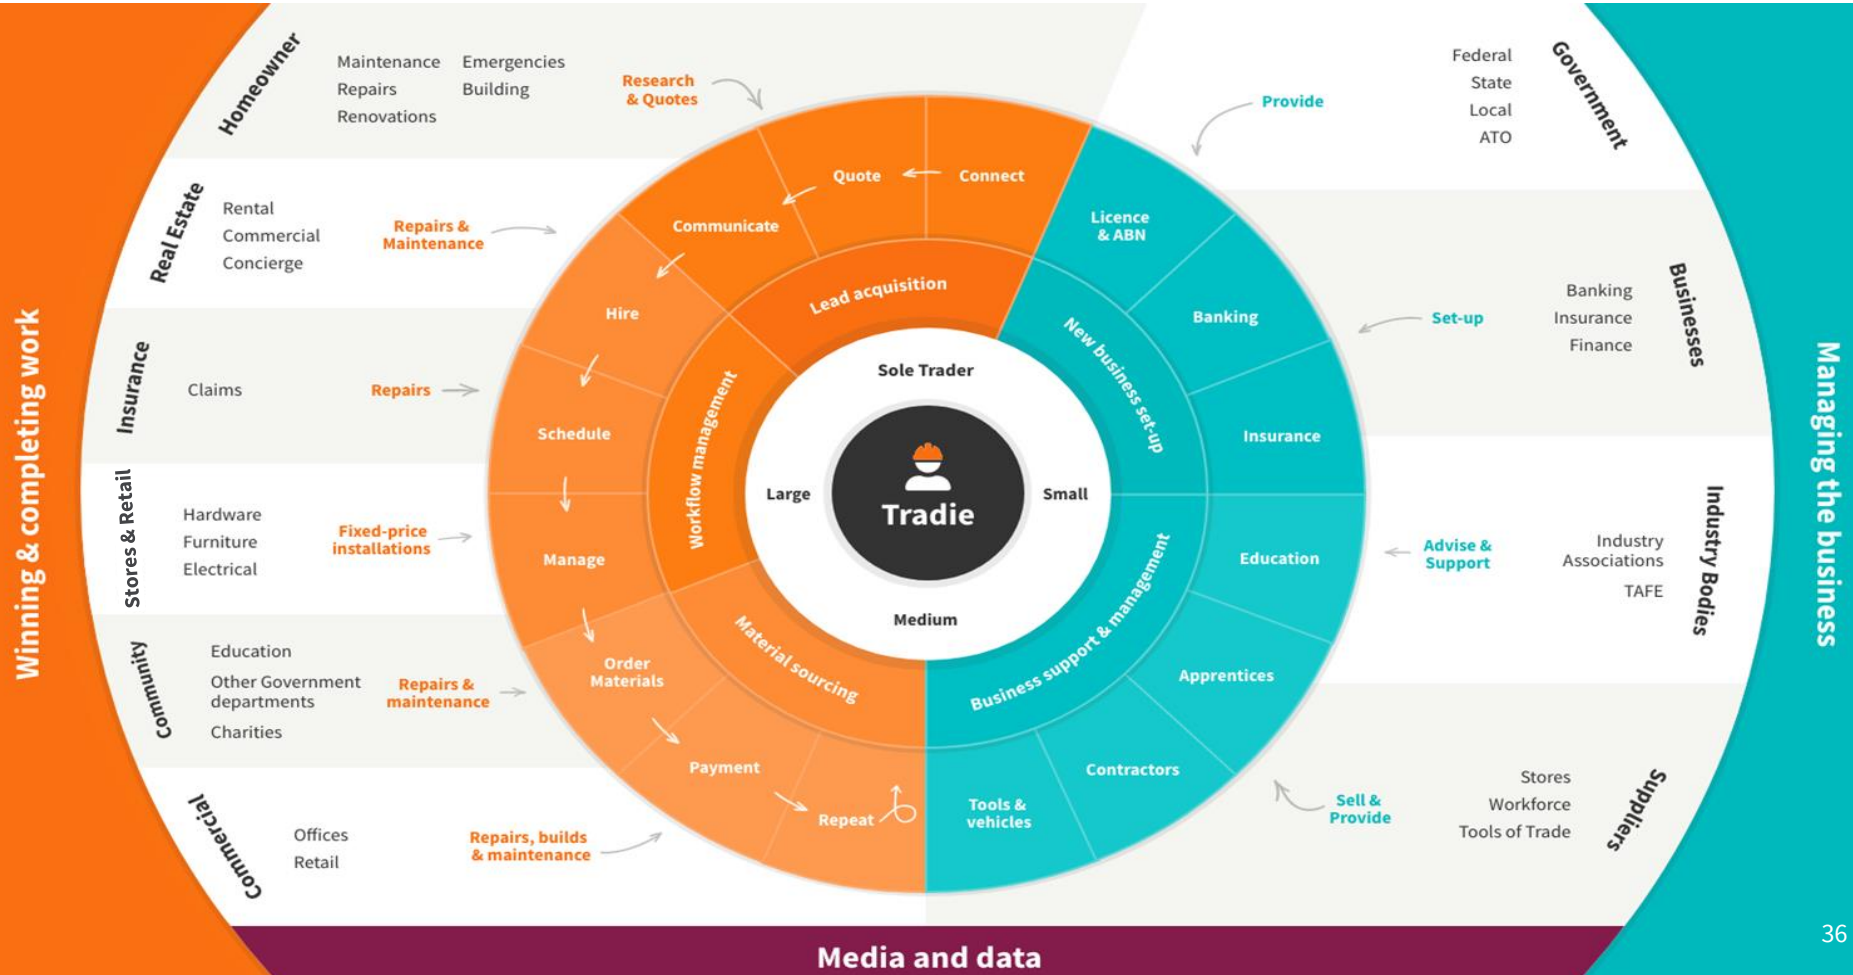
Winning & completing work

Homeowner
Maintenance
Repairs
Renovations
Emergencies
Building
Research & Quotes

Real Estate
Rental
Commercial
Concierge
Repairs & Maintenance

Insurance
Claims
Repairs

Stores & Retail
Hardware
Furniture
Electrical
Fixed-price installations

Community
Education
Other Government departments
Charities
Repairs & maintenance

Commercial
Offices
Retail
Repairs, builds & maintenance

Connect
Quote
Communicate
Hire
Schedule
Manage
Order Materials
Payment
Repeat

Lead acquisition
Workflow management
Material sourcing

Sole Trader
Large
Small
Medium
Tradie

New business set-up
Business support & management

Licence & ABN
Banking
Insurance
Education
Apprentices
Contractors
Tools & vehicles

Managing the business

Government
Federal
State
Local
ATO
Provide

Businesses
Banking
Insurance
Finance
Set-up

Industry Bodies
Industry Associations
TAFE
Advise & Support

Suppliers
Stores
Workforce
Tools of Trade
Sell & Provide

Media and data

36